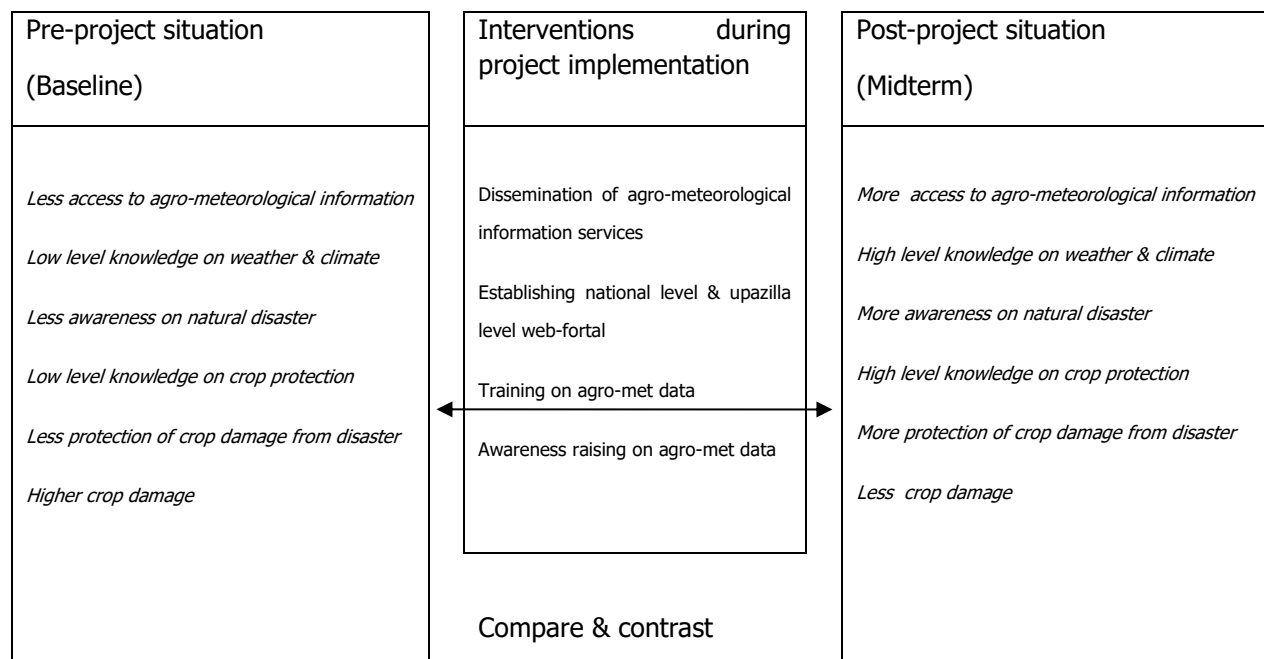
Pre-project situation

(Baseline)

Less access to agro-meteorological information

Low level knowledge on weather & climate

Less awareness on natural disaster

Low level knowledge on crop protection

Less protection of crop damage from disaster

Higher crop damage

Interventions during project implementation

Dissemination of agro-meteorological information services

Establishing national level & upazilla level web-fortal

Training on agro-met data

Awareness raising on agro-met data

Compare & contrast

Post-project situation

(Midterm)

More access to agro-meteorological information

High level knowledge on weather & climate

More awareness on natural disaster

High level knowledge on crop protection

More protection of crop damage from disaster

Less crop damage